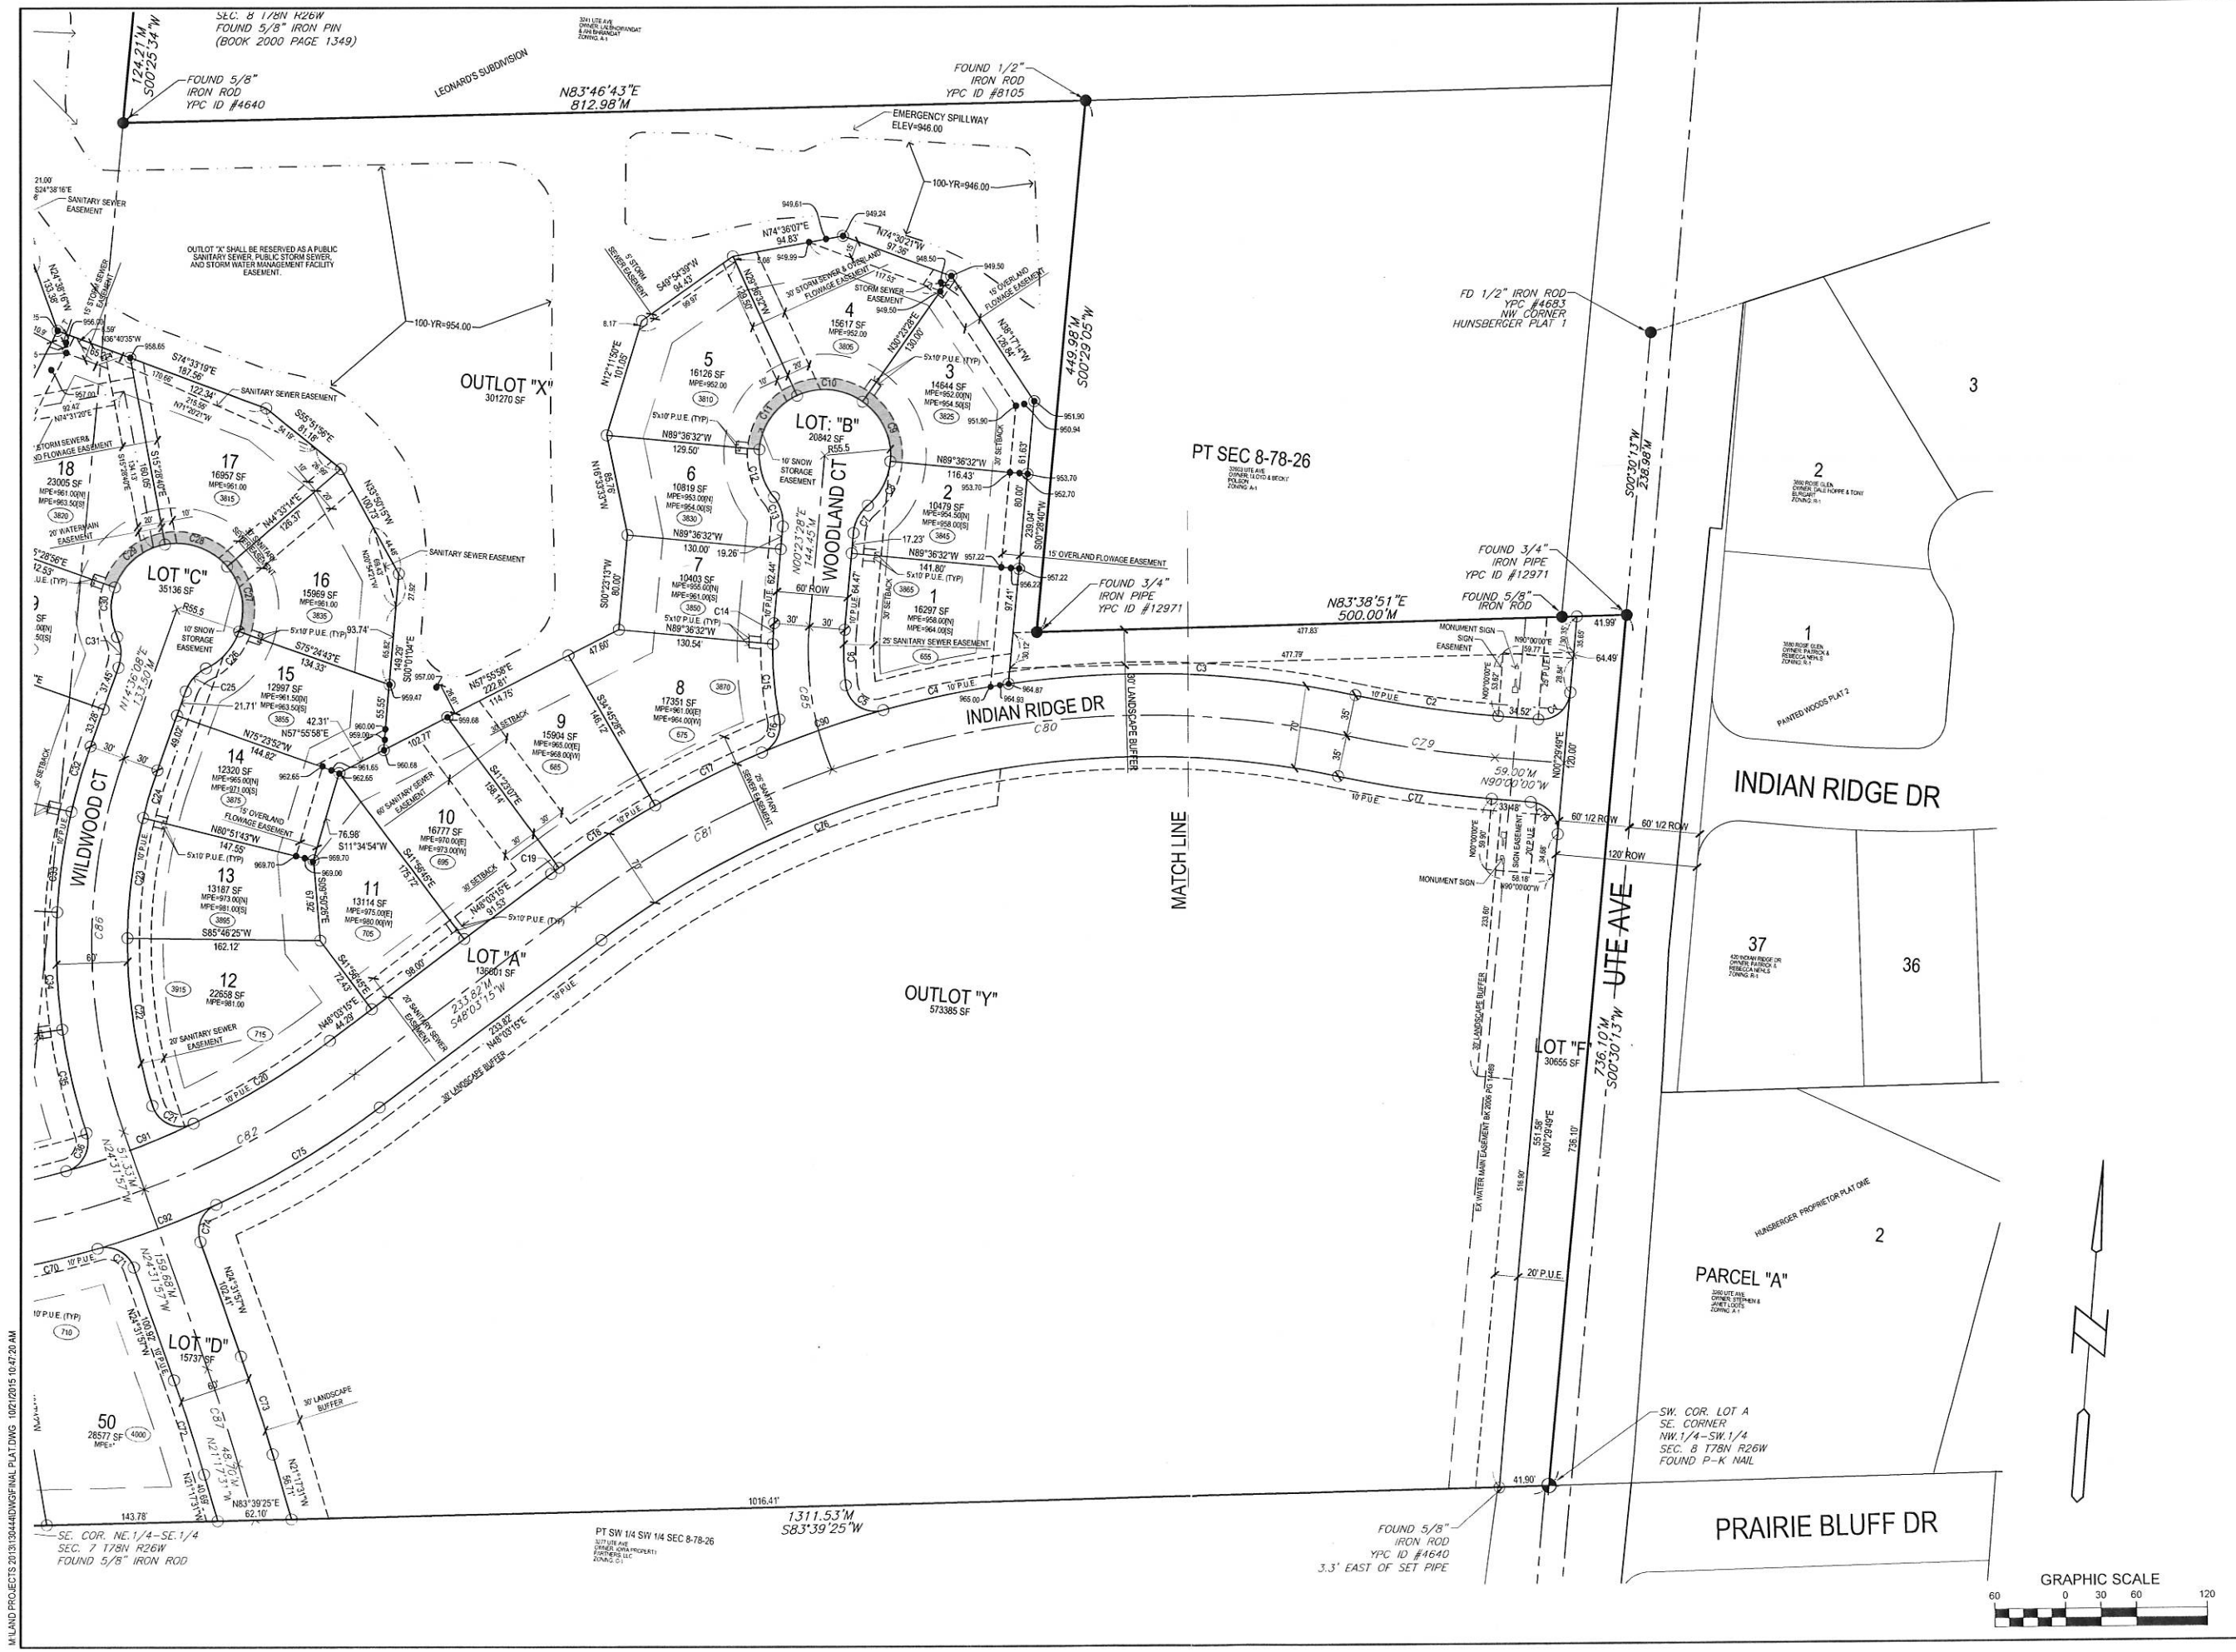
SEC. 8 T78N R26W
FOUND 5/8" IRON PIN
(BOOK 2000 PAGE 1349)

124.21'M
S00°25'34"W

FOUND 5/8"
IRON ROD
YPC ID #4640

LEONARD'S SUBDIVISION

N83°46'43"E
812.98'M

FOUND 1/2"
IRON ROD
YPC ID #8105

EMERGENCY SPILLWAY
ELEV=946.00

100-YR=946.00

OUTLOT "X" SHALL BE RESERVED AS A PUBLIC SANITARY SEWER, PUBLIC STORM SEWER, AND STORM WATER MANAGEMENT FACILITY EASEMENT.

100-YR=954.00

OUTLOT "X"
301270 SF

SANITARY SEWER EASEMENT

S74°33'19"E
187.56'

S55°51'56"E
81.18'

N33°50'15"W

17
16957 SF
MPE=961.00
(3815)

18
23005 SF
MPE=961.00[N]
MPE=963.50[S]
(3820)

20' WATERMAIN EASEMENT

LOT "C"
35136 SF
R55.5

10' SNOW STORAGE EASEMENT

16
15969 SF
MPE=961.00
(3835)

SANITARY SEWER EASEMENT

5x10' P.U.E. (TYP)

S75°24'43"E
134.33'

15
12997 SF
MPE=961.50[N]
MPE=963.50[S]
(3855)

N57°55'58"E

14
12320 SF
MPE=969.00[N]
MPE=971.00[S]
(3875)

15' OVERLAND FLOWAGE EASEMENT

N80°51'43"W
147.55'

S11°34'54"W

13
13187 SF
MPE=973.00[N]
MPE=981.00[S]
(3865)

S85°46'25"W
162.12'

12
22658 SF
MPE=981.00
(3915)

20' SANITARY SEWER EASEMENT
(715)

WILDWOOD CT

11
13114 SF
MPE=975.00[E]
MPE=980.00[W]
(705)

10
16777 SF
MPE=970.00[E]
MPE=973.00[W]
(695)

9
15904 SF
MPE=968.00[E]
MPE=968.00[W]
(685)

8
17351 SF
MPE=961.00[E]
MPE=964.00[W]
(675)
(3870)

N57°55'58"E
222.81'

LOT "A"
136801 SF

233.82'M
S48°03'15"W

233.82'
N48°03'15"E

30' LANDSCAPE BUFFER

5
16126 SF
MPE=952.00
(3810)

6
10819 SF
MPE=953.00[N]
MPE=954.00[S]
(3830)

7
10403 SF
MPE=958.00[N]
MPE=961.00[S]
(3850)

N89°36'32"W
129.50'

N89°36'32"W
130.00'

N89°36'32"W
130.54'

LOT: "B"
20842 SF
R55.5

10' SNOW STORAGE EASEMENT

WOODLAND CT

N00°23'28"E
144.45'M

60' ROW

4
15617 SF
MPE=952.00
(3806)

3
14644 SF
MPE=952.00[N]
MPE=954.50[S]
(3825)

2
10479 SF
MPE=954.50[N]
MPE=958.00[S]
(3845)

1
16297 SF
MPE=958.00[N]
MPE=964.00[S]
(3865)

25' SANITARY SEWER EASEMENT
(655)

N74°36'07"E
94.83'

N74°30'21"W
97.36'

30' STORM SEWER & OVERLAND FLOWAGE EASEMENT

STORM SEWER EASEMENT

15' OVERLAND FLOWAGE EASEMENT

449.98'M
S00°29'05"W

15' OVERLAND FLOWAGE EASEMENT

FOUND 3/4"
IRON PIPE
YPC ID #12971

N83°38'51"E
500.00'M

PT SEC 8-78-26

INDIAN RIDGE DR

30' LANDSCAPE BUFFER

MATCH LINE

MONUMENT SIGN
SIGN EASEMENT

59.00'M
N90°00'00"W

MONUMENT SIGN

60' 1/2 ROW
60' 1/2 ROW
120' ROW

FD 1/2" IRON ROD
YPC #4683
NW CORNER
HUNSBERGER PLAT 1

FOUND 3/4"
IRON PIPE
YPC ID #12971

FOUND 5/8"
IRON ROD

S00°30'13"W
238.98'M

UTE AVE

736.10'M
S00°30'13"W

LOT "F"
30655 SF

EX WATER MAIN EASEMENT BK 2006 PG 14489

30' LANDSCAPE BUFFER

20' P.U.E.

OUTLOT "Y"
573385 SF

3
2
1
PAINTED WOODS PLAT 2

INDIAN RIDGE DR

37
36

HUNSBERGER PROPRIETOR PLAT ONE

2

PARCEL "A"

LOT "D"
15737 SF

50
28577 SF
(4000)

30' LANDSCAPE BUFFER

N83°39'25"E
62.10'

1016.41'
1311.53'M
S83°39'25"W

SE. COR. NE.1/4-SE.1/4
SEC. 7 T78N R26W
FOUND 5/8" IRON ROD

PT SW 1/4 SW 1/4 SEC 8-78-26

FOUND 5/8"
IRON ROD
YPC ID #4640
3.3' EAST OF SET PIPE

SW. COR. LOT A
SE. CORNER
NW.1/4-SW.1/4
SEC. 8 T78N R26W
FOUND P-K NAIL

41.90'

PRAIRIE BLUFF DR

GRAPHIC SCALE
60 0 30 60 120

M:\LAND PROJECTS 2013\1304440\DWG\FINAL PLAT.DWG 10/21/2015 10:47:20 AM